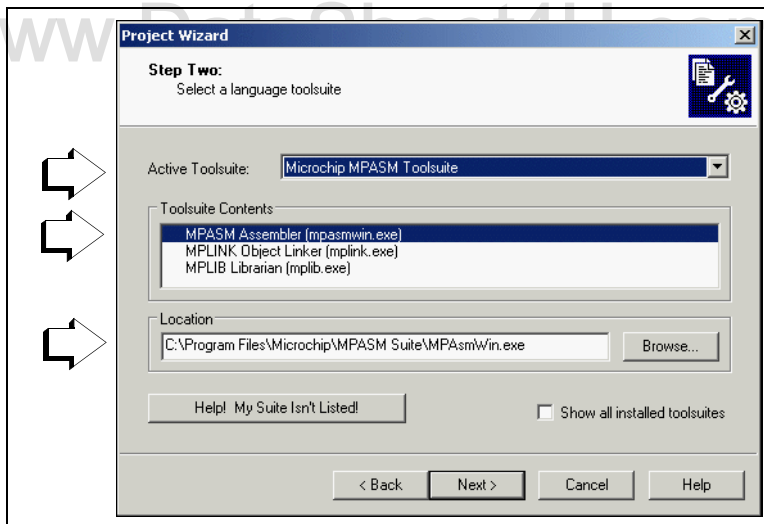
Project Wizard

Step Two:
Select a language toolsuite

Active Toolsuite: Microchip MPASM Toolsuite

Toolsuite Contents
MPASM Assembler (mpasmwin.exe)
MPLINK Object Linker (mplink.exe)
MPLIB Librarian (mplib.exe)

Location
C:\Program Files\Microchip\MPASM Suite\MPAsmWin.exe
Browse...

Help! My Suite Isn't Listed!

Show all installed toolsuites

< Back
Next >
Cancel
Help